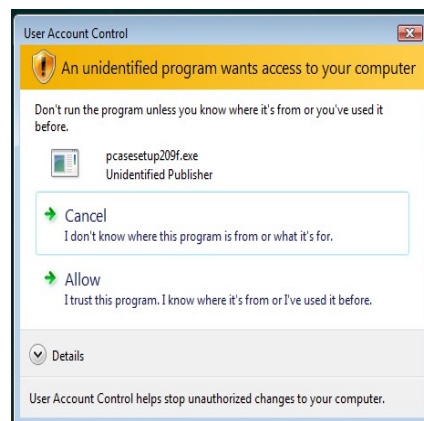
User Account Control

An unidentified program wants access to your computer

Don't run the program unless you know where it's from or you've used it before.

pcasesetup209f.exe
Unidentified Publisher

Cancel
I don't know where this program is from or what it's for.

Allow
I trust this program. I know where it's from or I've used it before.

Details

User Account Control helps stop unauthorized changes to your computer.